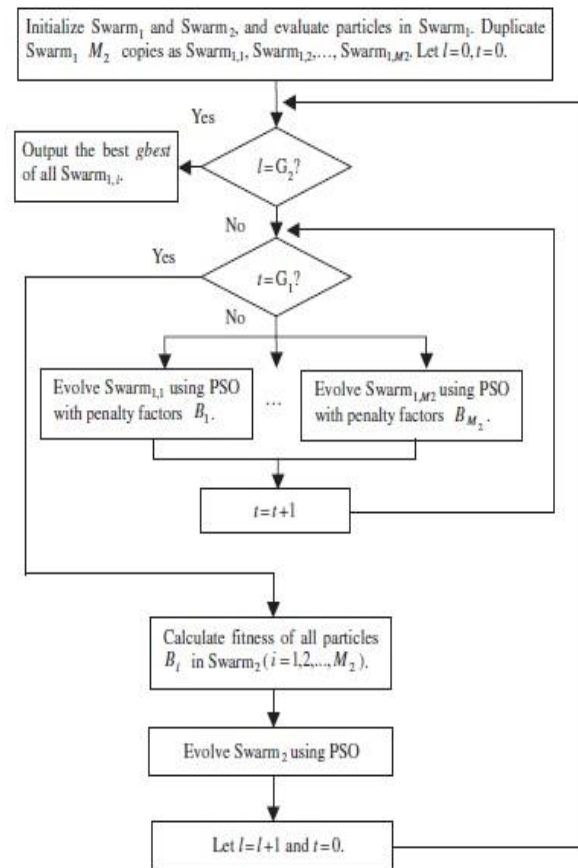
Initialize Swarm$_1$ and Swarm$_2$, and evaluate particles in Swarm$_1$. Duplicate Swarm$_1$ $M_2$ copies as Swarm$_{1,1}$, Swarm$_{1,2}$,..., Swarm$_{1,M2}$. Let $l=0, t=0$.

Yes

Output the best *gbest* of all Swarm$_{1,i}$.

$l=G_2$?

No

Yes

$t=G_1$?

No

Evolve Swarm$_{1,1}$ using PSO with penalty factors $B_1$.

...

Evolve Swarm$_{1,M2}$ using PSO with penalty factors $B_{M_2}$.

$t=t+1$

Calculate fitness of all particles $B_i$ in Swarm$_2$ $(i=1,2,...,M_2)$.

Evolve Swarm$_2$ using PSO

Let $l=l+1$ and $t=0$.